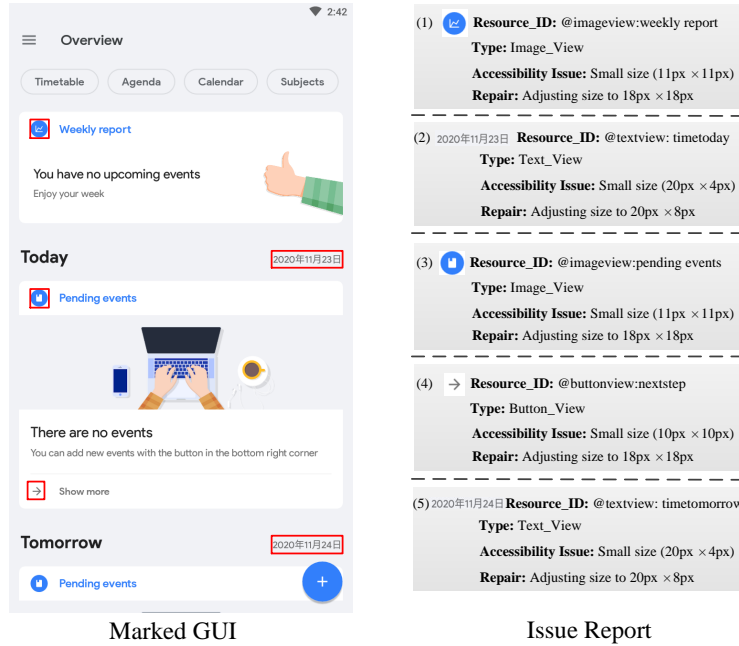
2:42

Overview

Timetable Agenda Calendar Subjects

Weekly report

You have no upcoming events
Enjoy your week

Today 2020年11月23日

Pending events

There are no events
You can add new events with the button in the bottom right corner

Show more

Tomorrow 2020年11月24日

Pending events

+

Marked GUI

(1) Resource_ID: @imageview:weekly report
Type: Image_View
Accessibility Issue: Small size (11px $\times$11px)
Repair: Adjusting size to 18px $\times$18px

(2) 2020年11月23日 Resource_ID: @textview: timetoday
Type: Text_View
Accessibility Issue: Small size (20px $\times$4px)
Repair: Adjusting size to 20px $\times$8px

(3) Resource_ID: @imageview:pending events
Type: Image_View
Accessibility Issue: Small size (11px $\times$11px)
Repair: Adjusting size to 18px $\times$18px

(4) → Resource_ID: @buttonview:nextstep
Type: Button_View
Accessibility Issue: Small size (10px $\times$10px)
Repair: Adjusting size to 18px $\times$18px

(5) 2020年11月24日 Resource_ID: @textview: timetomorrow
Type: Text_View
Accessibility Issue: Small size (20px $\times$4px)
Repair: Adjusting size to 20px $\times$8px

Issue Report